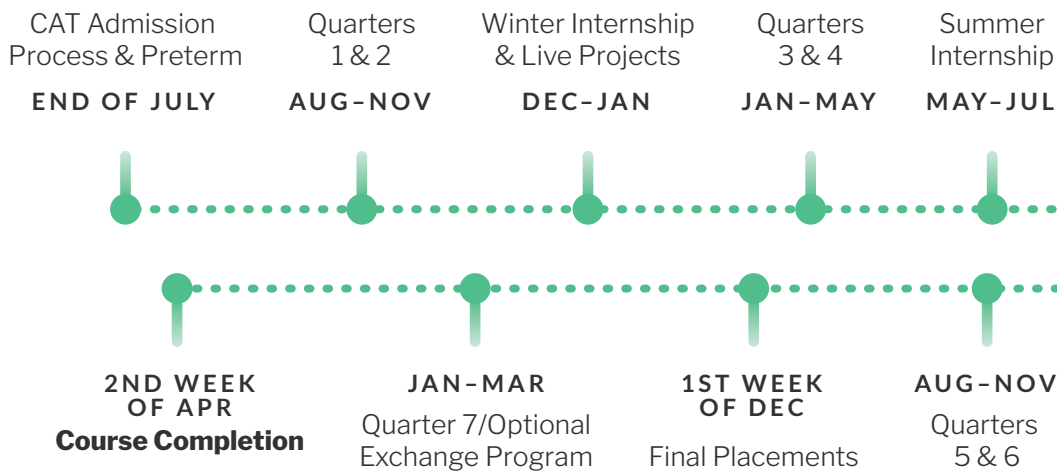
CAT Admission Process & Preterm
END OF JULY

Quarters 1 & 2
AUG–NOV

Winter Internship & Live Projects
DEC–JAN

Quarters 3 & 4
JAN–MAY

Summer Internship
MAY–JUL

2ND WEEK OF APR
Course Completion

JAN–MAR
Quarter 7/Optional Exchange Program

1ST WEEK OF DEC
Final Placements

AUG–NOV
Quarters 5 & 6